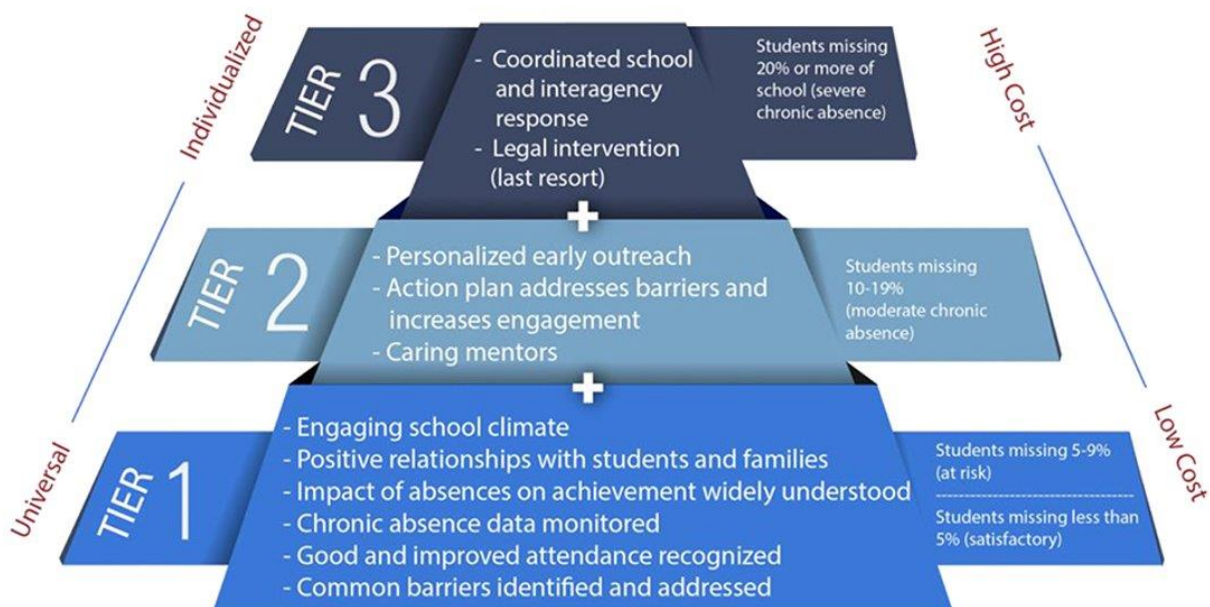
Individualized

TIER 3

- Coordinated school and interagency response
- Legal intervention (last resort)

Students missing 20% or more of school (severe chronic absence)

High Cost

+

TIER 2

- Personalized early outreach
- Action plan addresses barriers and increases engagement
- Caring mentors

Students missing 10-19% (moderate chronic absence)

+

Universal

TIER 1

- Engaging school climate
- Positive relationships with students and families
- Impact of absences on achievement widely understood
- Chronic absence data monitored
- Good and improved attendance recognized
- Common barriers identified and addressed

Students missing 5-9% (at risk)

Students missing less than 5% (satisfactory)

Low Cost